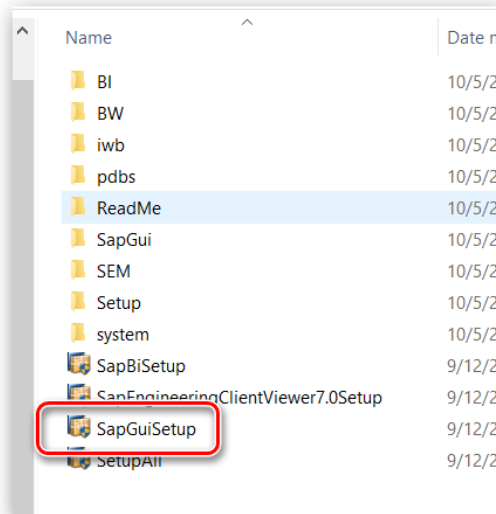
| Name | Date m |
|---|---|
| BI | 10/5/2 |
| BW | 10/5/2 |
| iwb | 10/5/2 |
| pdbs | 10/5/2 |
| ReadMe | 10/5/2 |
| SapGui | 10/5/2 |
| SEM | 10/5/2 |
| Setup | 10/5/2 |
| system | 10/5/2 |
| SapBiSetup | 9/12/2 |
| SapEngineeringClientViewer7.0Setup | 9/12/2 |
| SapGuiSetup | 9/12/2 |
| SetupAll | 9/12/2 |